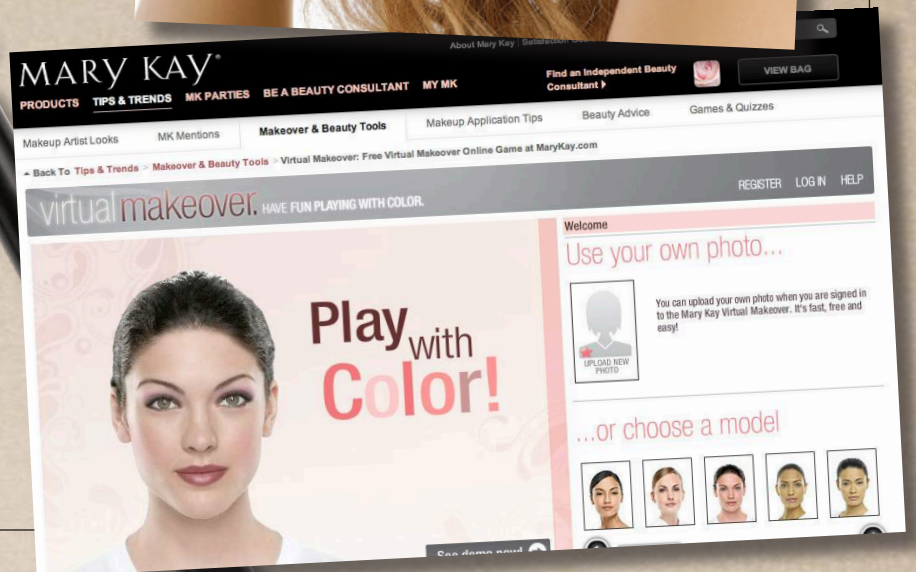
About Mary Kay | Satisfaction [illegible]

MARY KAY®

PRODUCTS TIPS & TRENDS MK PARTIES BE A BEAUTY CONSULTANT MY MK

Find an Independent Beauty Consultant ▸

VIEW BAG

Makeup Artist Looks MK Mentions Makeover & Beauty Tools Makeup Application Tips Beauty Advice Games & Quizzes

◂ Back To Tips & Trends > Makeover & Beauty Tools > Virtual Makeover: Free Virtual Makeover Online Game at MaryKay.com

virtual makeover. HAVE FUN PLAYING WITH COLOR.

REGISTER LOG IN HELP

Play with Color!

See demo now!

Welcome

Use your own photo...

UPLOAD NEW PHOTO

You can upload your own photo when you are signed in to the Mary Kay Virtual Makeover. It's fast, free and easy!

...or choose a model